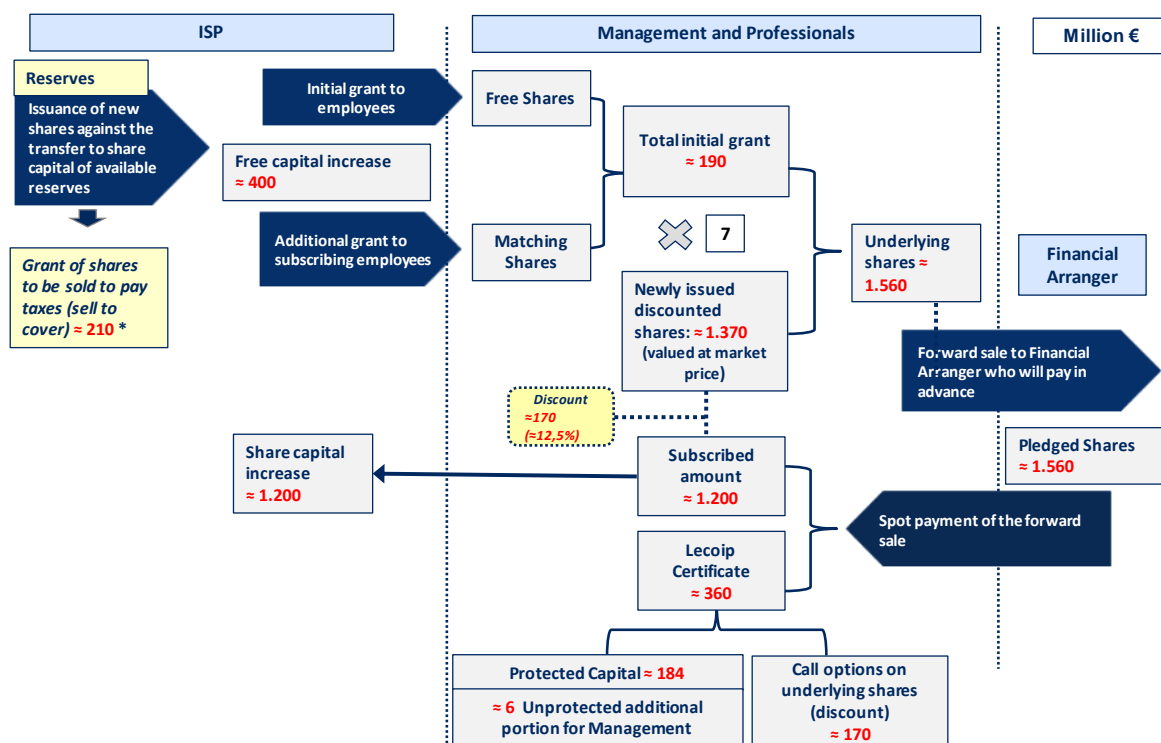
ISP

Management and Professionals

Million €

Reserves

Issuance of new shares against the transfer to share capital of available reserves

Grant of shares to be sold to pay taxes (sell to cover) ≈ 210 *

Initial grant to employees

Free capital increase ≈ 400

Additional grant to subscribing employees

Free Shares

Matching Shares

Total initial grant ≈ 190

7

Newly issued discounted shares: ≈ 1.370 (valued at market price)

Underlying shares ≈ 1.560

Financial Arranger

Forward sale to Financial Arranger who will pay in advance

Discount ≈170 (≈12,5%)

Share capital increase ≈ 1.200

Subscribed amount ≈ 1.200

Pledged Shares ≈ 1.560

Spot payment of the forward sale

Lecoip Certificate ≈ 360

Protected Capital ≈ 184

≈ 6 Unprotected additional portion for Management

Call options on underlying shares (discount) ≈ 170